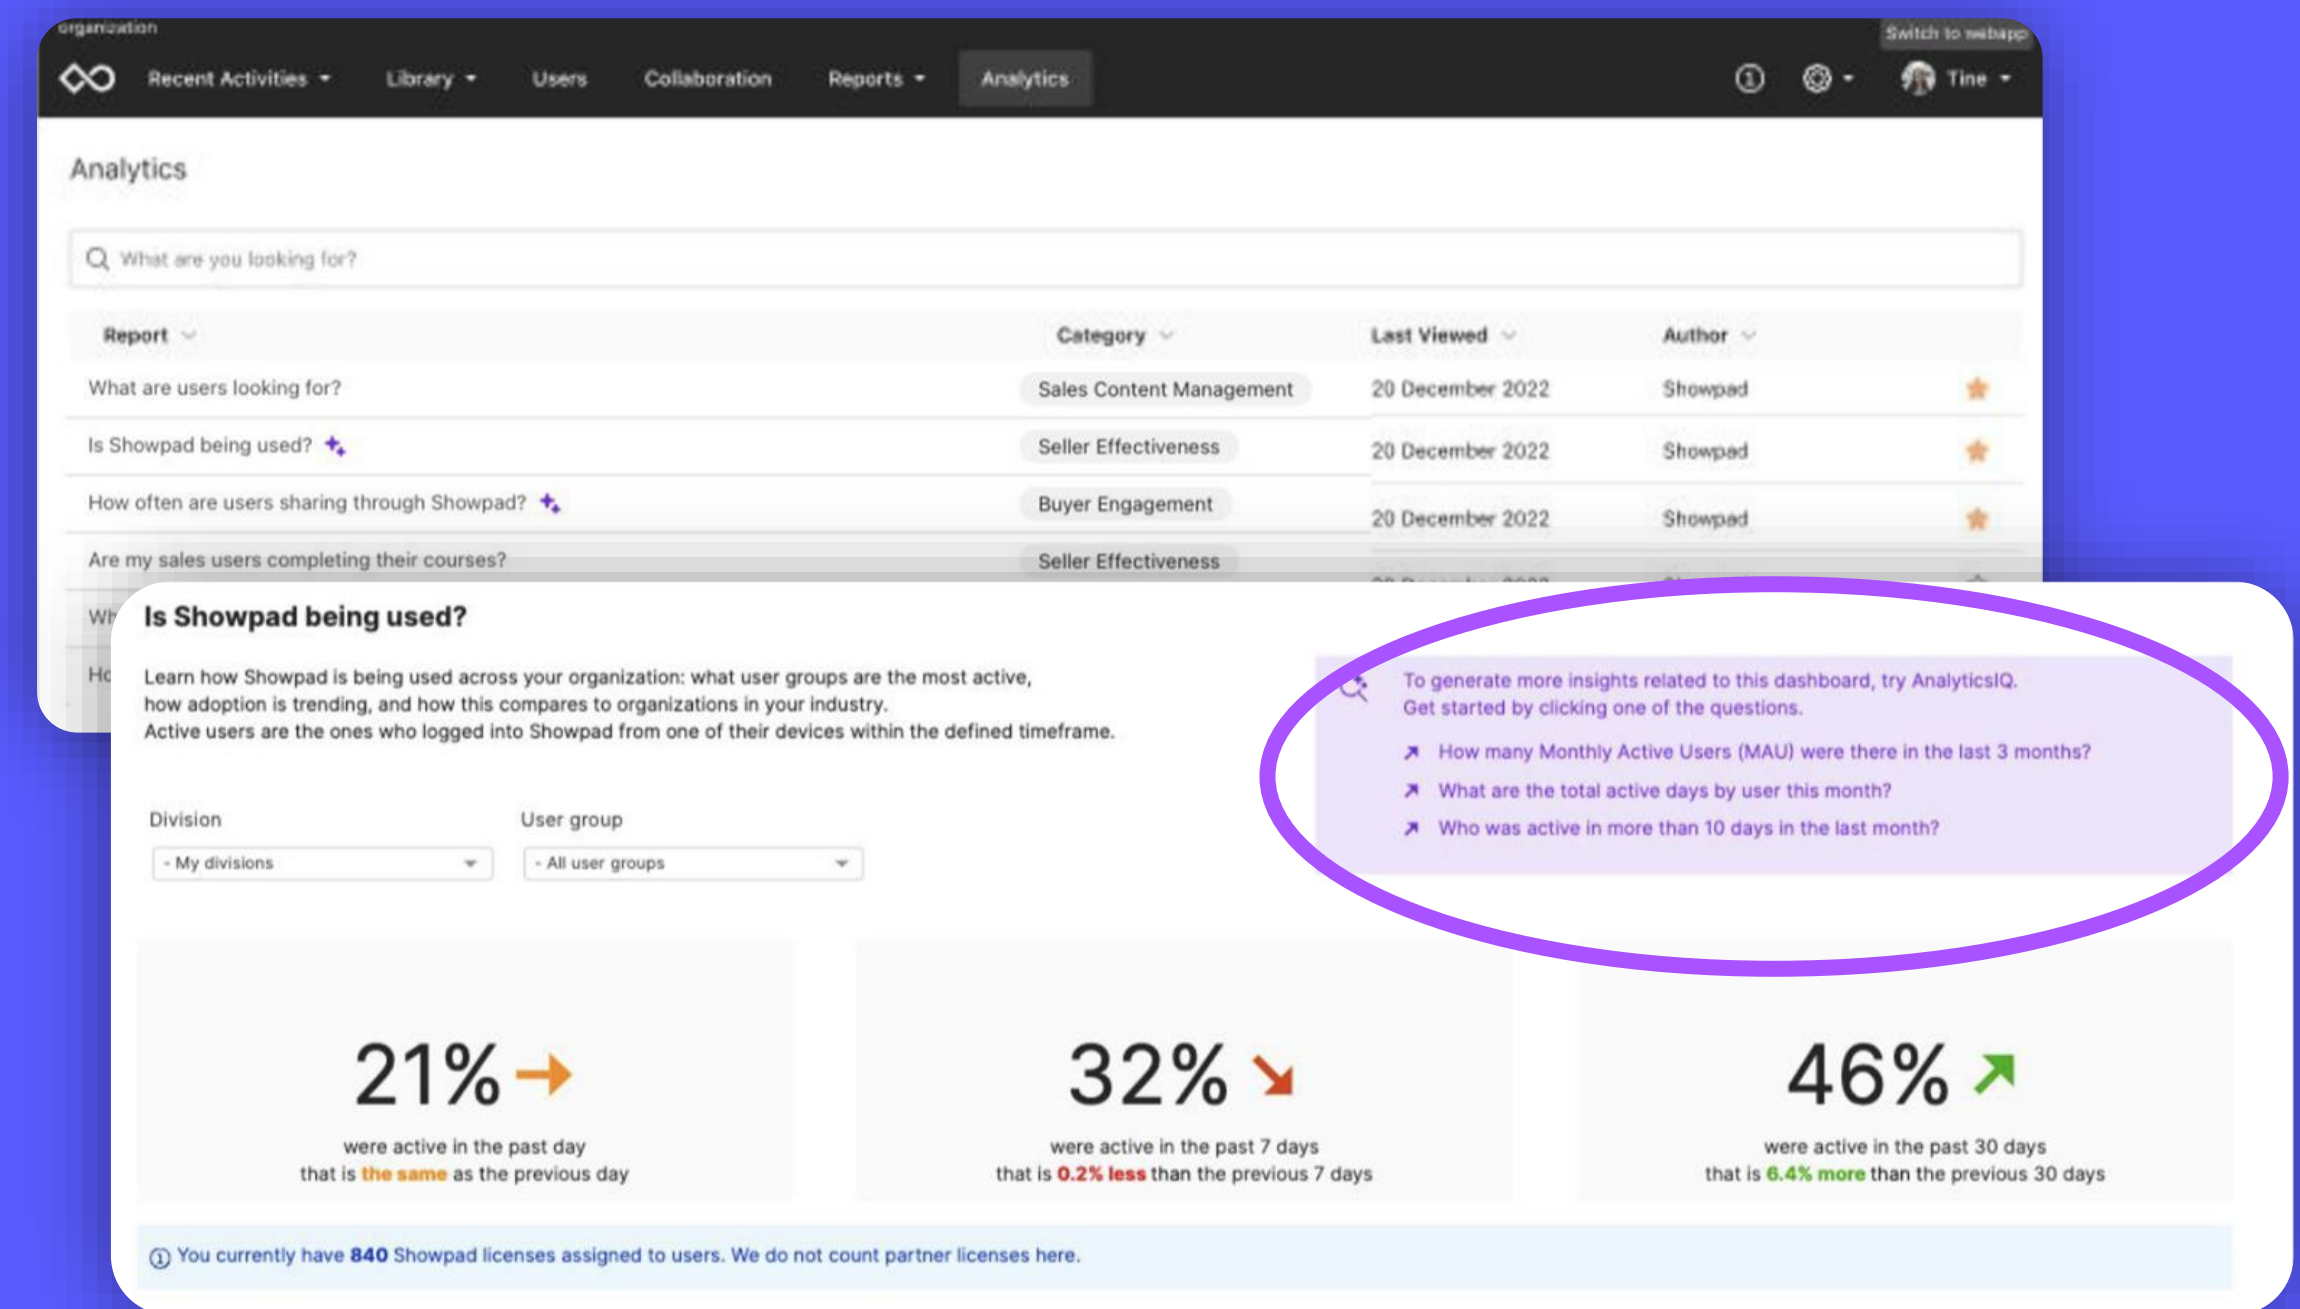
organization

Switch to webapp

Recent Activities Library Users Collaboration Reports Analytics

Tine

Analytics

What are you looking for?

| Report | Category | Last Viewed | Author |
|---|---|---|---|
| What are users looking for? | Sales Content Management | 20 December 2022 | Showpad |
| Is Showpad being used? | Seller Effectiveness | 20 December 2022 | Showpad |
| How often are users sharing through Showpad? | Buyer Engagement | 20 December 2022 | Showpad |
| Are my sales users completing their courses? | Seller Effectiveness | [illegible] | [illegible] |
| Wh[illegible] | | | |
| Ho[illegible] | | | |

Is Showpad being used?

Learn how Showpad is being used across your organization: what user groups are the most active, how adoption is trending, and how this compares to organizations in your industry.
Active users are the ones who logged into Showpad from one of their devices within the defined timeframe.

To generate more insights related to this dashboard, try AnalyticsIQ.
Get started by clicking one of the questions.

How many Monthly Active Users (MAU) were there in the last 3 months?

What are the total active days by user this month?

Who was active in more than 10 days in the last month?

Division
- My divisions

User group
- All user groups

21%
were active in the past day
that is the same as the previous day

32%
were active in the past 7 days
that is 0.2% less than the previous 7 days

46%
were active in the past 30 days
that is 6.4% more than the previous 30 days

You currently have 840 Showpad licenses assigned to users. We do not count partner licenses here.